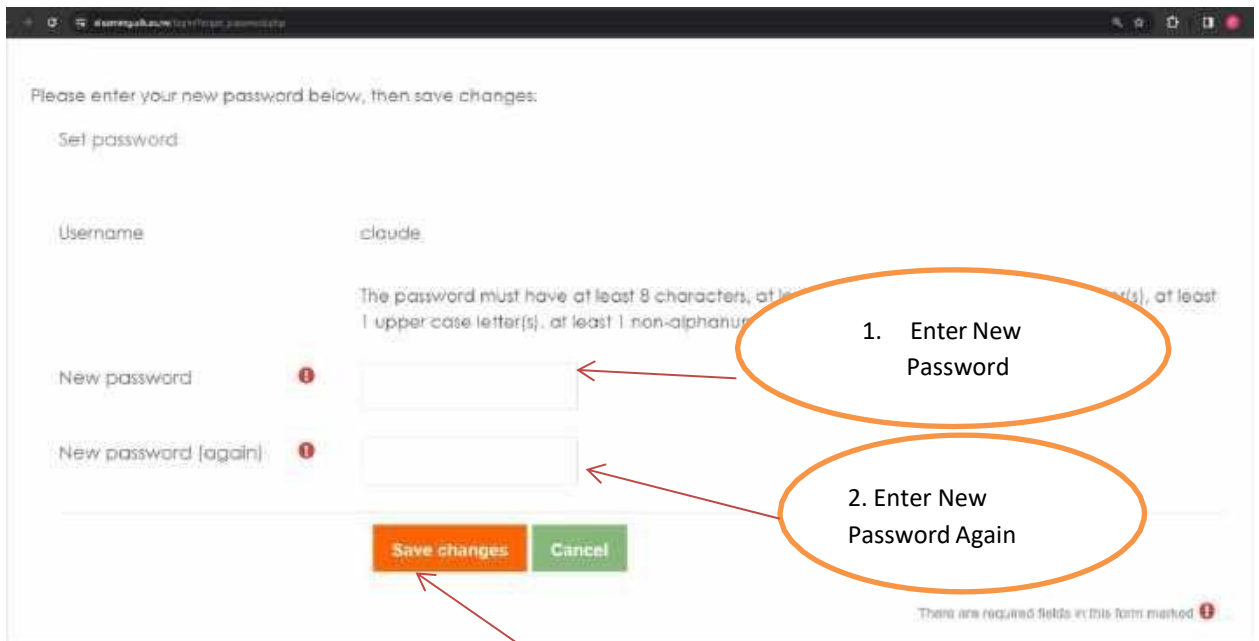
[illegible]

Please enter your new password below, then save changes:

Set password

Username claude

The password must have at least 8 characters, at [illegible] letter(s), at least 1 upper case letter(s), at least 1 non-alphanum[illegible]

1. Enter New Password

New password

New password (again)

2. Enter New Password Again

Save changes

Cancel

There are required fields in this form marked